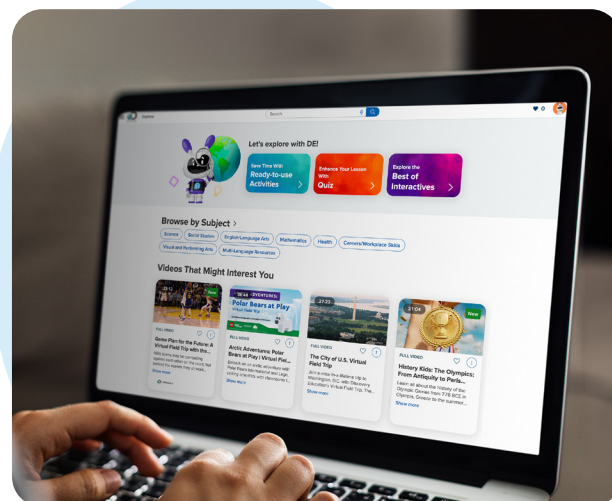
Explore

Search

Let's explore with DE!

Save Time With Ready-to-use Activities

Enhance Your Lesson With Quiz

Explore the Best of Interactives

Browse by Subject >

Science

Social Studies

English Language Arts

Mathematics

Health

Careers/Workplace Skills

Visual and Performing Arts

Multi-Language Resources

Videos That Might Interest You

New

FULL VIDEO

Game Plan for the Future: A Virtual Field Trip with the...

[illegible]

Show more

06:44

Polar Bears at Play

FULL VIDEO

Arctic Adventures: Polar Bears at Play | Virtual Fiel...

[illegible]

Show more

27:23

FULL VIDEO

The City of U.S. Virtual Field Trip

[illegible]

Show more

21:04

New

FULL VIDEO

History Kids: The Olympics: From Antiquity to Paris...

Learn all about the history of the Olympic Games from 776 BCE in Olympia, Greece to the summer...

Show more